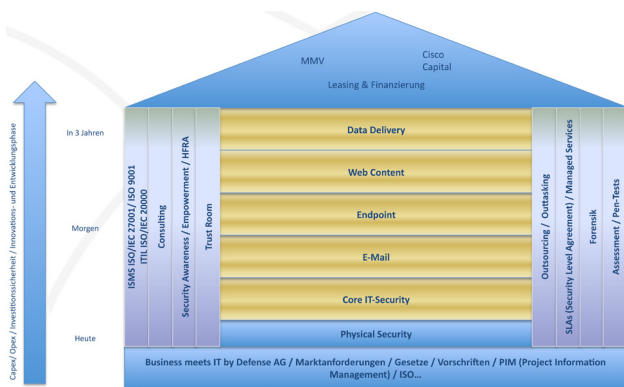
MMV

Cisco Capital

Leasing & Finanzierung

Capex / Opex / Investitionssicherheit / Innovations- und Entwicklungsphase

In 3 Jahren

Morgen

Heute

ISMS ISO/IEC 27001/ ISO 9001 ITIL ISO/IEC 20000

Consulting

Security Awareness / Empowerment / HFRA

Trust Room

Data Delivery

Web Content

Endpoint

E-Mail

Core IT-Security

Physical Security

Outsourcing / Outtasking

SLAs (Security Level Agreement) / Managed Services

Forensik

Assessment / Pen-Tests

Business meets IT by Defense AG / Marktanforderungen / Gesetze / Vorschriften / PIM (Project Information Management) / ISO...